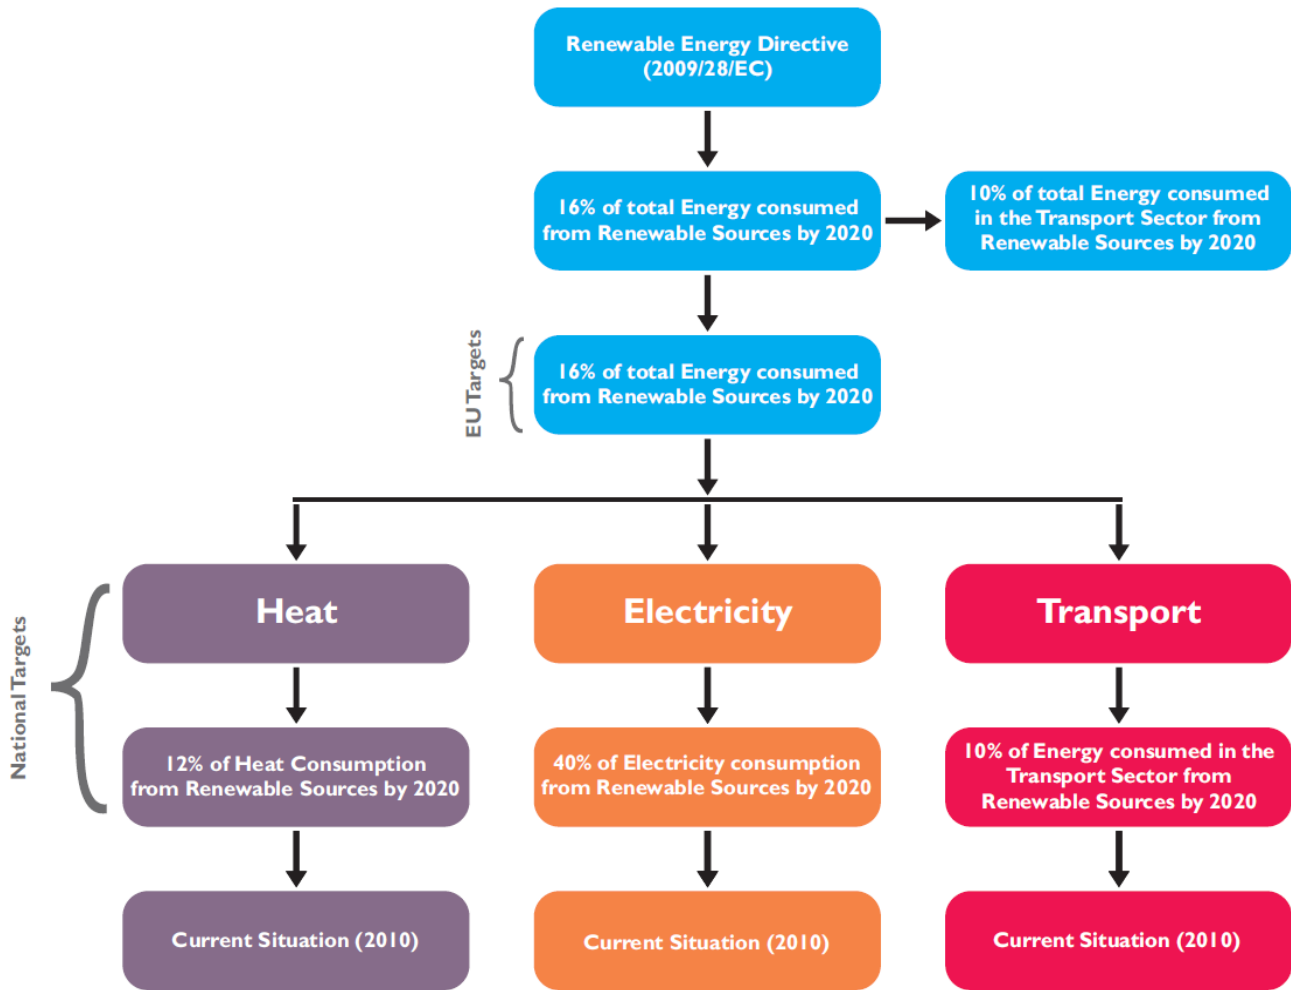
Renewable Energy Directive (2009/28/EC)

16% of total Energy consumed from Renewable Sources by 2020

10% of total Energy consumed in the Transport Sector from Renewable Sources by 2020

EU Targets

16% of total Energy consumed from Renewable Sources by 2020

National Targets

Heat

Electricity

Transport

12% of Heat Consumption from Renewable Sources by 2020

40% of Electricity consumption from Renewable Sources by 2020

10% of Energy consumed in the Transport Sector from Renewable Sources by 2020

Current Situation (2010)

Current Situation (2010)

Current Situation (2010)